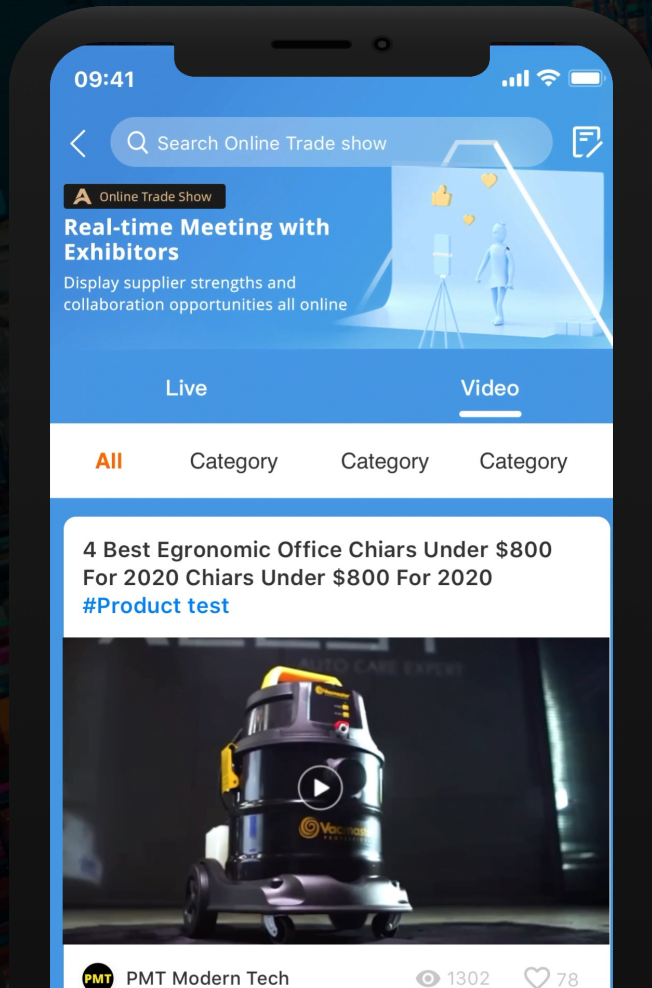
09:41

Search Online Trade show

Online Trade Show

Real-time Meeting with Exhibitors

Display supplier strengths and collaboration opportunities all online

Live

Video

All

Category

Category

Category

4 Best Egronomic Office Chiars Under $800 For 2020 Chiars Under $800 For 2020 #Product test

AUTO CARE EXPERT

Vacmaster

PMT

PMT Modern Tech

1302

78